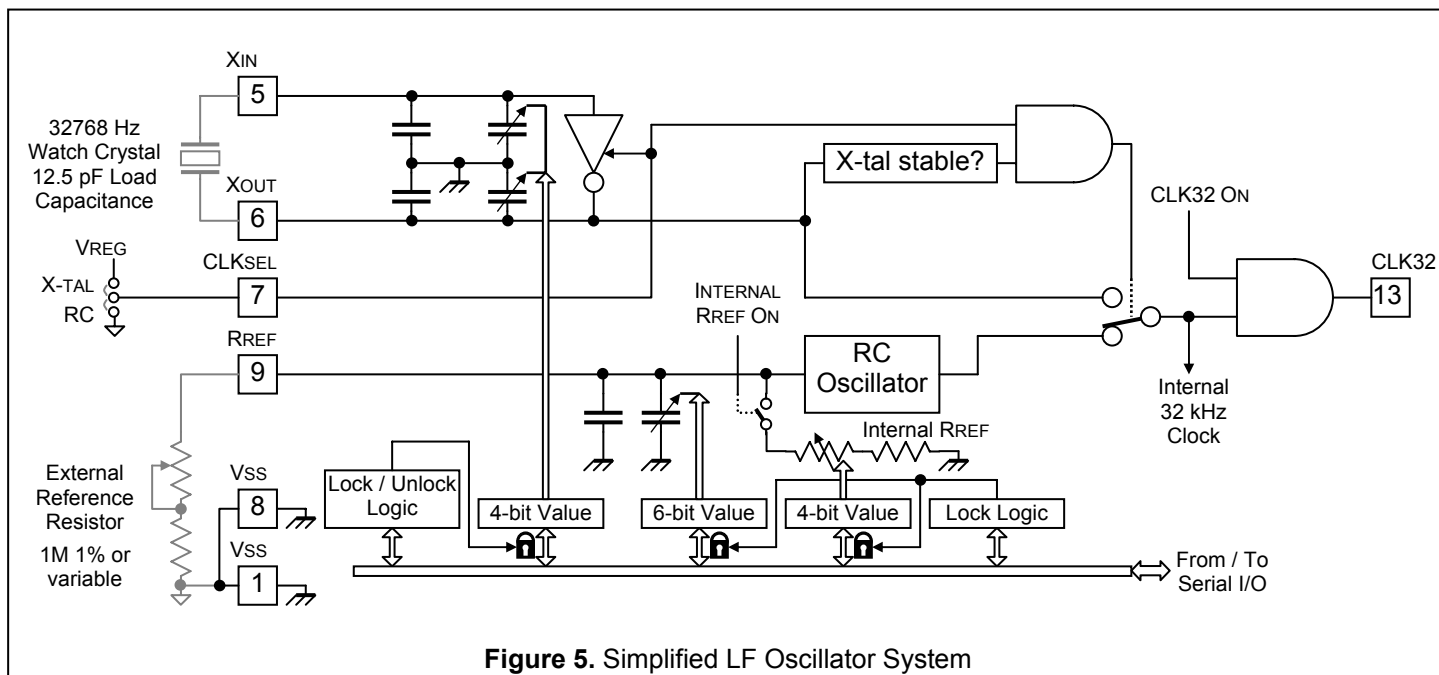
XIN

5

32768 Hz Watch Crystal 12.5 pF Load Capacitance

XOUT

6

VREG

X-TAL

RC

CLKSEL

7

RREF

9

External Reference Resistor

1M 1% or variable

VSS

8

VSS

1

X-tal stable?

CLK32 ON

CLK32

13

INTERNAL RREF ON

RC Oscillator

Internal 32 kHz Clock

Internal RREF

Lock / Unlock Logic

4-bit Value

6-bit Value

4-bit Value

Lock Logic

From / To Serial I/O

**Figure 5.** Simplified LF Oscillator System